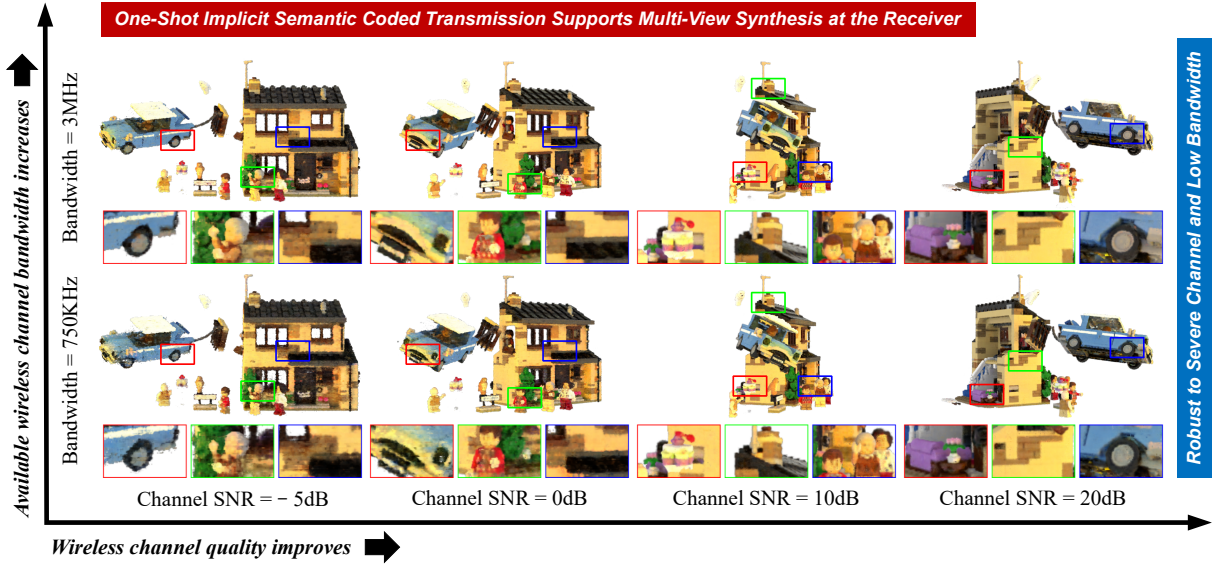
One-Shot Implicit Semantic Coded Transmission Supports Multi-View Synthesis at the Receiver

Available wireless channel bandwidth increases

Bandwidth = 3MHz

Bandwidth = 750KHz

Robust to Severe Channel and Low Bandwidth

Channel SNR = − 5dB

Channel SNR = 0dB

Channel SNR = 10dB

Channel SNR = 20dB

Wireless channel quality improves